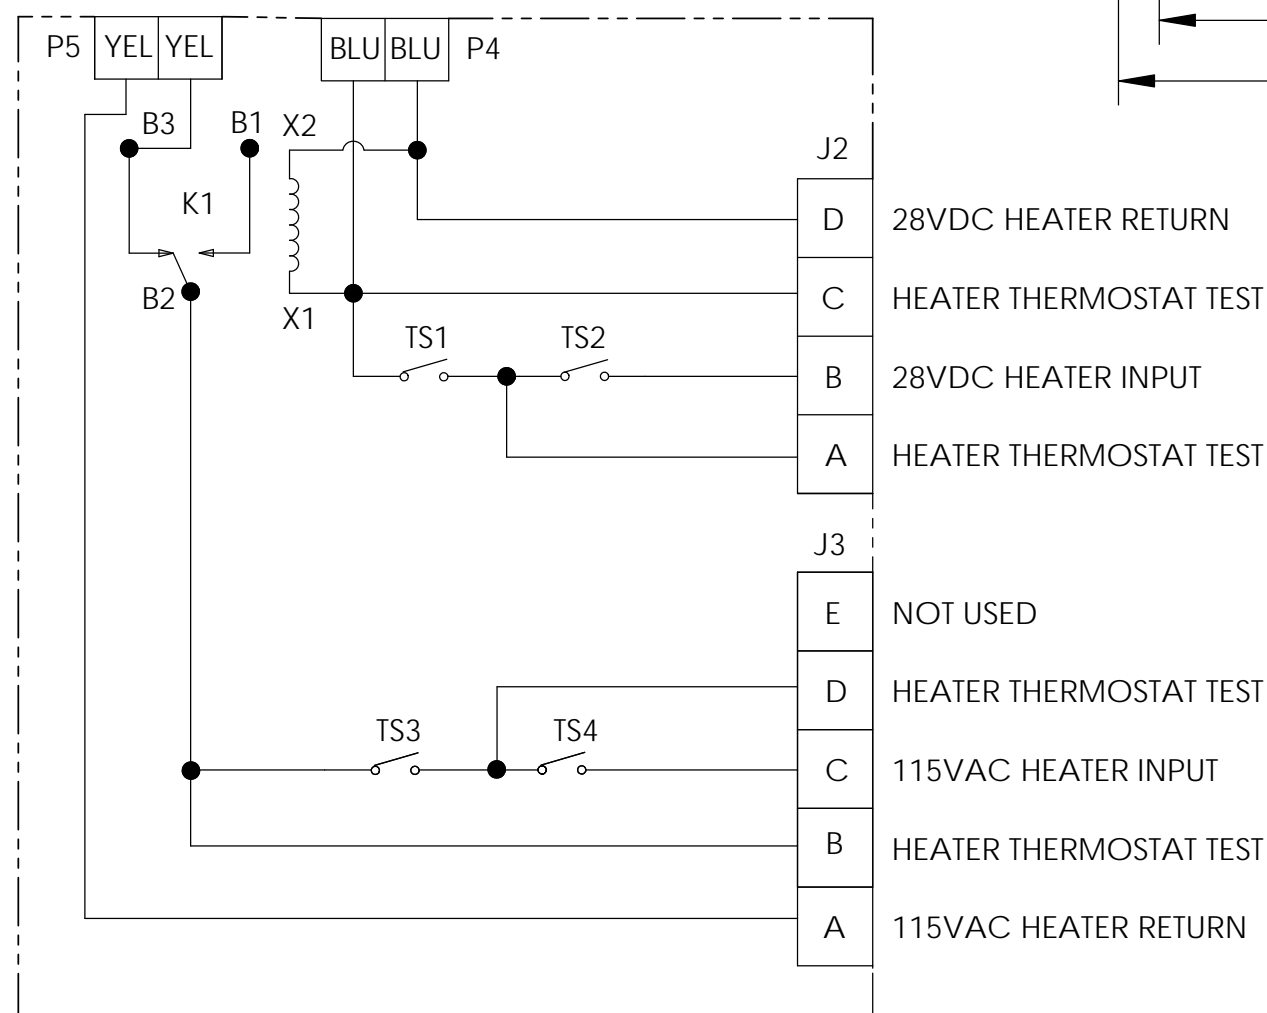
P5 YEL YEL

BLU BLU P4

B3 B1 X2

J2

K1

D 28VDC HEATER RETURN

B2

C HEATER THERMOSTAT TEST

X1

TS1 TS2

B 28VDC HEATER INPUT

A HEATER THERMOSTAT TEST

J3

E NOT USED

D HEATER THERMOSTAT TEST

TS3 TS4

C 115VAC HEATER INPUT

B HEATER THERMOSTAT TEST

A 115VAC HEATER RETURN